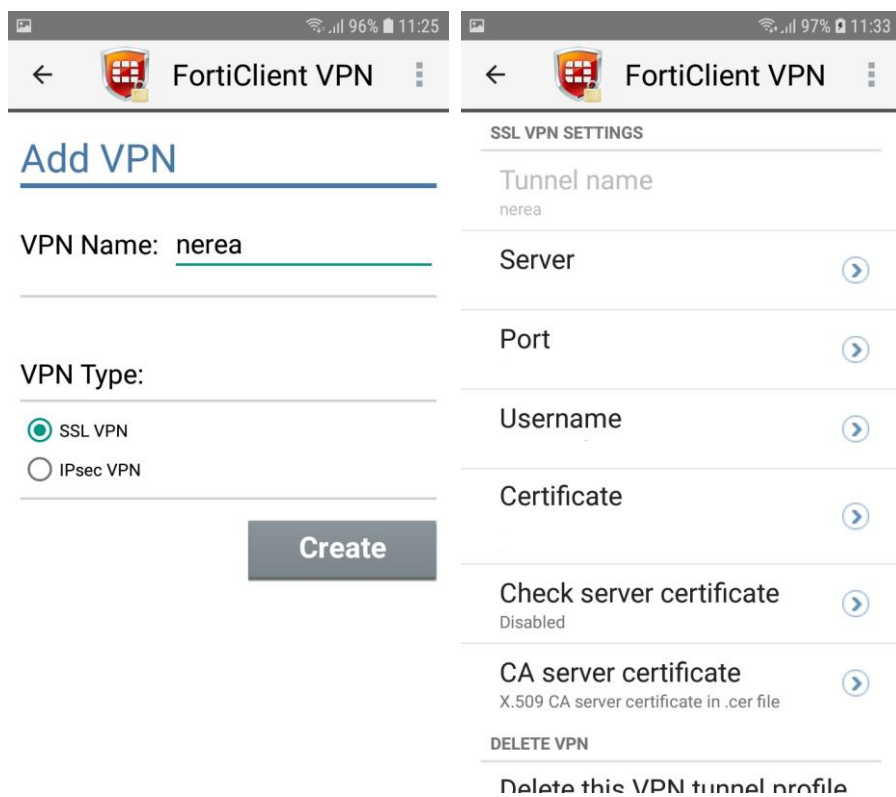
96% 11:25

FortiClient VPN

Add VPN

VPN Name: nerea

VPN Type:

SSL VPN

IPsec VPN

Create

97% 11:33

FortiClient VPN

SSL VPN SETTINGS

Tunnel name
nerea

Server

Port

Username

Certificate

Check server certificate
Disabled

CA server certificate
X.509 CA server certificate in .cer file

DELETE VPN

Delete this VPN tunnel profile